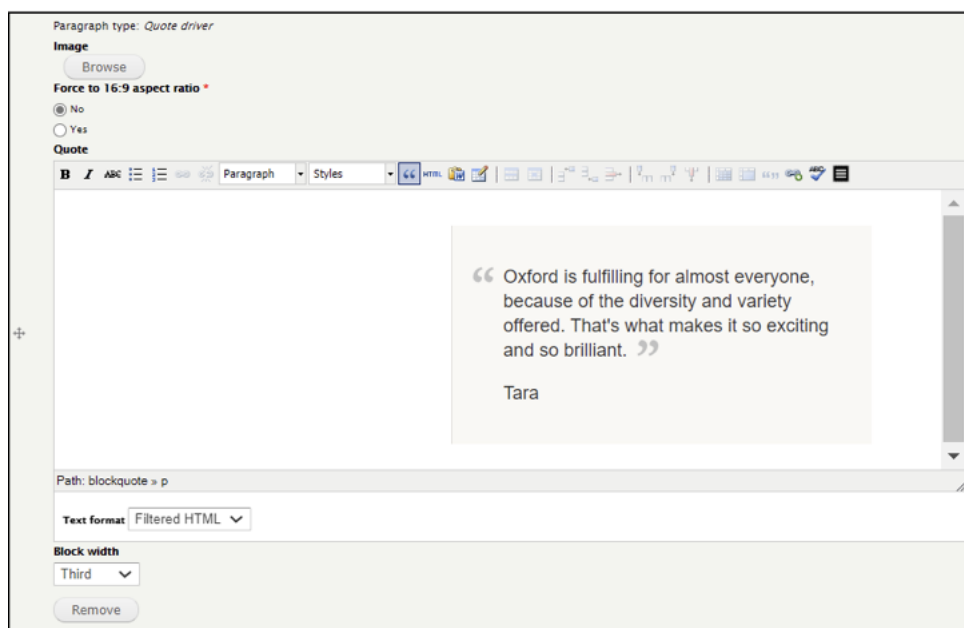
Paragraph type: *Quote driver*

**Image**

Browse

**Force to 16:9 aspect ratio** *

No

Yes

**Quote**

B I ABC Paragraph Styles HTML

“ Oxford is fulfilling for almost everyone, because of the diversity and variety offered. That's what makes it so exciting and so brilliant. ”

Tara

Path: blockquote » p

**Text format** Filtered HTML

**Block width**

Third

Remove